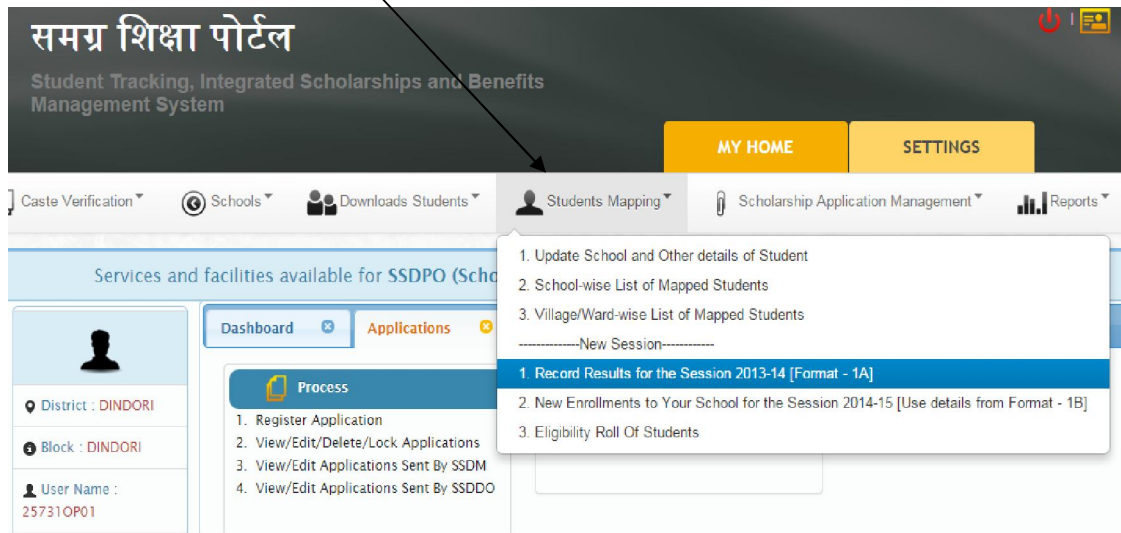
समग्र शिक्षा पोर्टल

Student Tracking, Integrated Scholarships and Benefits Management System

MY HOME

SETTINGS

Caste Verification

Schools

Downloads Students

Students Mapping

Scholarship Application Management

Reports

Services and facilities available for SSDPO (Scho

1. Update School and Other details of Student
2. School-wise List of Mapped Students
3. Village/Ward-wise List of Mapped Students
-------------New Session-----------
1. Record Results for the Session 2013-14 [Format - 1A]
2. New Enrollments to Your School for the Session 2014-15 [Use details from Format - 1B]
3. Eligibility Roll Of Students

Dashboard

Applications

Process

1. Register Application
2. View/Edit/Delete/Lock Applications
3. View/Edit Applications Sent By SSDM
4. View/Edit Applications Sent By SSDDO

District : DINDORI

Block : DINDORI

User Name : 25731OP01